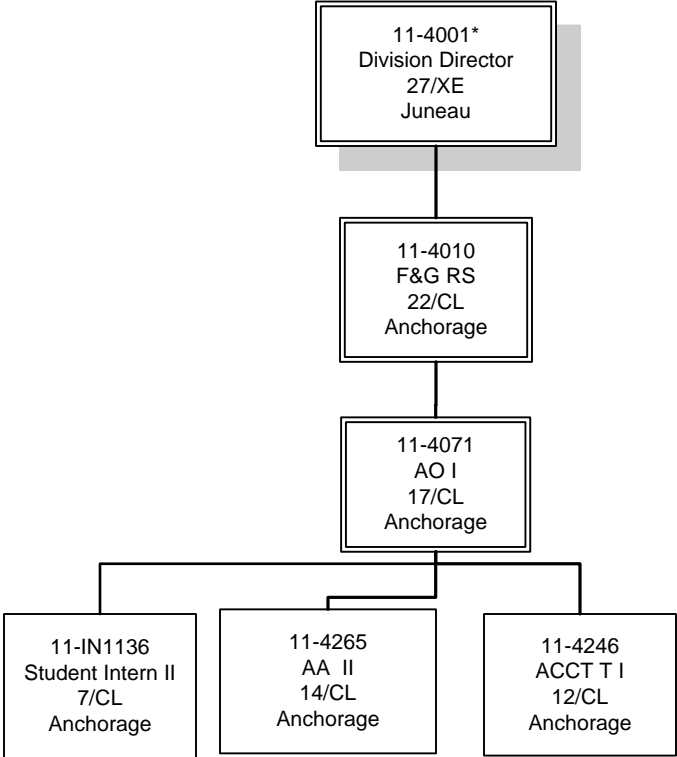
11-4001*
Division Director
27/XE
Juneau

11-4010
F&G RS
22/CL
Anchorage

11-4071
AO I
17/CL
Anchorage

11-IN1136
Student Intern II
7/CL
Anchorage

11-4265
AA II
14/CL
Anchorage

11-4246
ACCT T I
12/CL
Anchorage